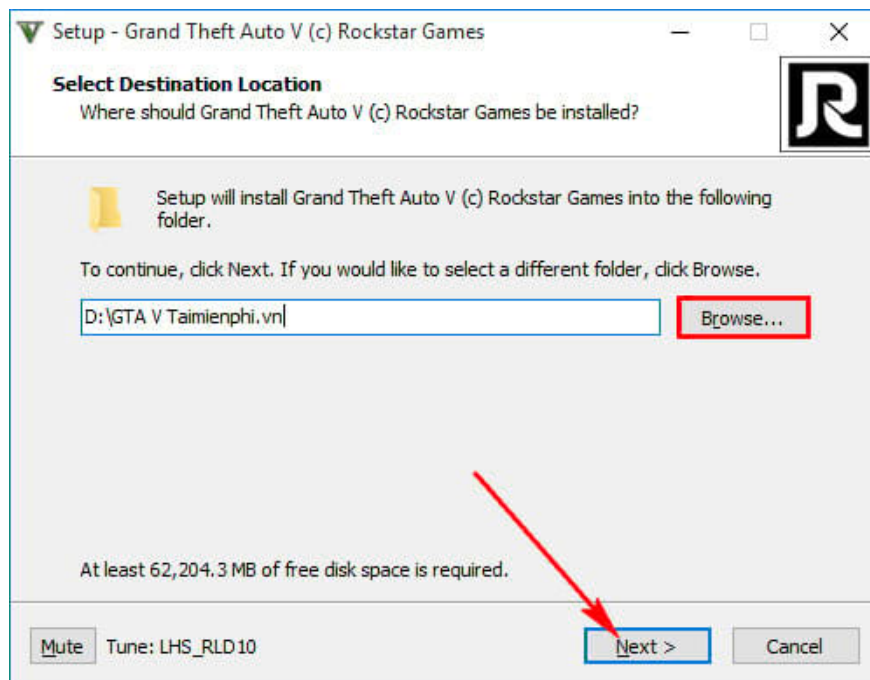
Setup - Grand Theft Auto V (c) Rockstar Games

Select Destination Location
Where should Grand Theft Auto V (c) Rockstar Games be installed?

Setup will install Grand Theft Auto V (c) Rockstar Games into the following folder.

To continue, click Next. If you would like to select a different folder, click Browse.

D:\GTA V Taimienphi.vn

Browse...

At least 62,204.3 MB of free disk space is required.

Mute Tune: LHS_RLD10

Next >

Cancel